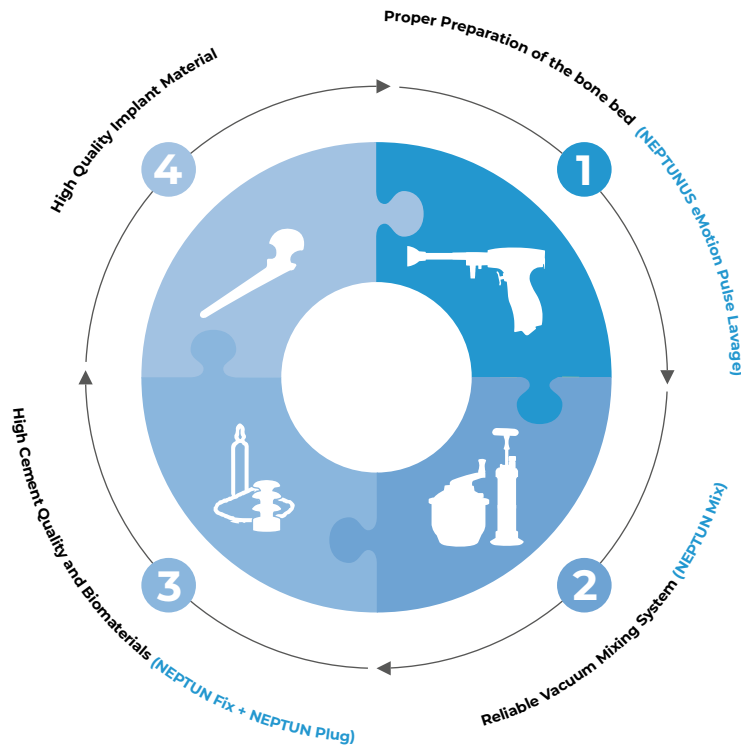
Proper Preparation of the bone bed (NEPTUNUS eMotion Pulse Lavage)

1

Reliable Vacuum Mixing System (NEPTUN Mix)

2

High Cement Quality and Biomaterials (NEPTUN Fix + NEPTUN Plug)

3

High Quality Implant Material

4